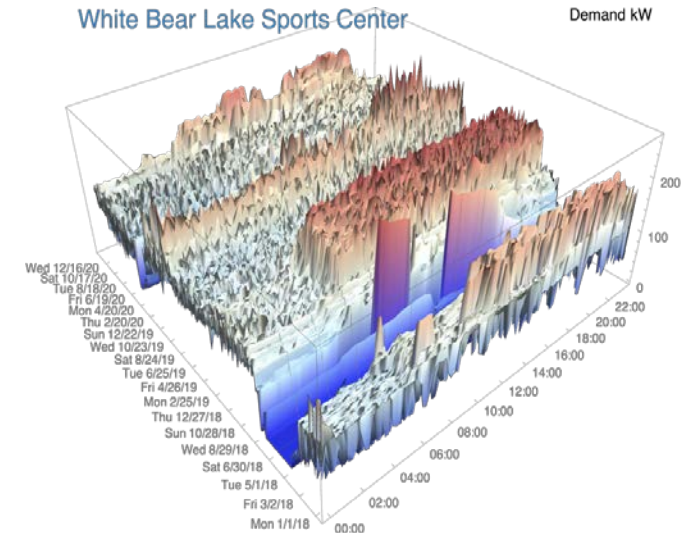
White Bear Lake Sports Center

Demand kW

200
100
0

Wed 12/16/20
Sat 10/17/20
Tue 8/18/20
Fri 6/19/20
Mon 4/20/20
Thu 2/20/20
Sun 12/22/19
Wed 10/23/19
Sat 8/24/19
Tue 6/25/19
Fri 4/26/19
Mon 2/25/19
Thu 12/27/18
Sun 10/28/18
Wed 8/29/18
Sat 6/30/18
Tue 5/1/18
Fri 3/2/18
Mon 1/1/18

00:00
02:00
04:00
06:00
08:00
10:00
12:00
14:00
16:00
18:00
20:00
22:00